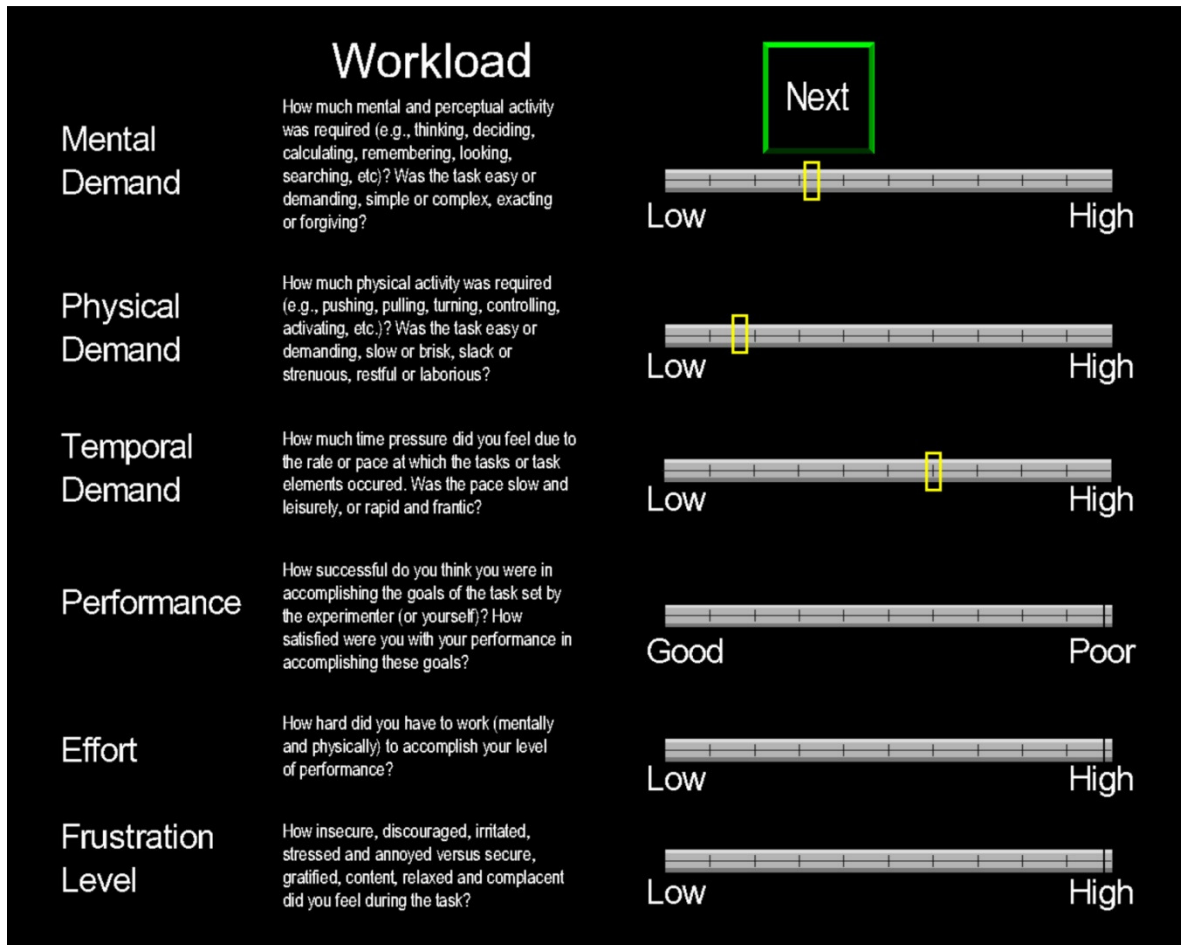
Workload

Next

Mental Demand

How much mental and perceptual activity was required (e.g., thinking, deciding, calculating, remembering, looking, searching, etc)? Was the task easy or demanding, simple or complex, exacting or forgiving?

Low High

Physical Demand

How much physical activity was required (e.g., pushing, pulling, turning, controlling, activating, etc.)? Was the task easy or demanding, slow or brisk, slack or strenuous, restful or laborious?

Low High

Temporal Demand

How much time pressure did you feel due to the rate or pace at which the tasks or task elements occured. Was the pace slow and leisurely, or rapid and frantic?

Low High

Performance

How successful do you think you were in accomplishing the goals of the task set by the experimenter (or yourself)? How satisfied were you with your performance in accomplishing these goals?

Good Poor

Effort

How hard did you have to work (mentally and physically) to accomplish your level of performance?

Low High

Frustration Level

How insecure, discouraged, irritated, stressed and annoyed versus secure, gratified, content, relaxed and complacent did you feel during the task?

Low High